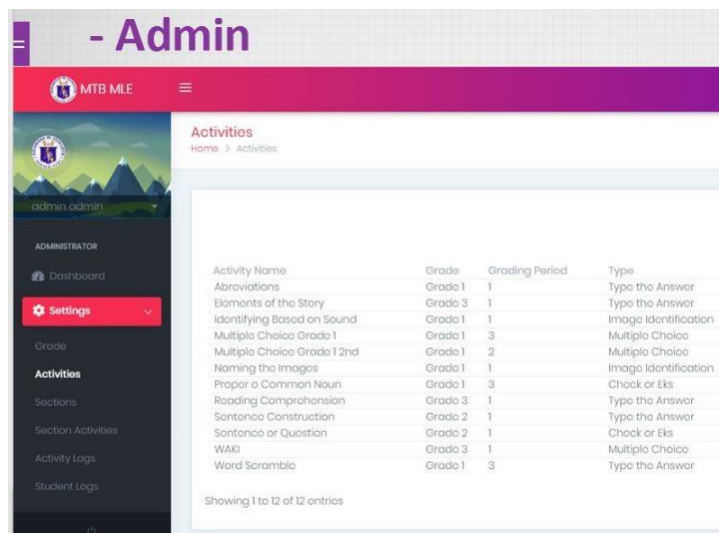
- Admin

MTB MLE

admin admin

ADMINISTRATOR

Dashboard

Settings

Grade

Activities

Sections

Section Activities

Activity Logs

Student Logs

Activities

Home > Activities

| Activity Name | Grade | Grading Period | Type |
|---|---|---|---|
| Abroviations | Grade 1 | 1 | Type the Answer |
| Elements of the Story | Grade 3 | 1 | Type the Answer |
| Identifying Based on Sound | Grade 1 | 1 | Image Identification |
| Multiple Choice Grade 1 | Grade 1 | 3 | Multiple Choice |
| Multiple Choice Grade 1 2nd | Grade 1 | 2 | Multiple Choice |
| Naming the Images | Grade 1 | 1 | Image Identification |
| Proper o Common Noun | Grade 1 | 3 | Check or Eks |
| Reading Comprehension | Grade 3 | 1 | Type the Answer |
| Sentence Construction | Grade 2 | 1 | Type the Answer |
| Sentence or Question | Grade 2 | 1 | Check or Eks |
| WAKI | Grade 3 | 1 | Multiple Choice |
| Word Scramble | Grade 1 | 3 | Type the Answer |

Showing 1 to 12 of 12 entries